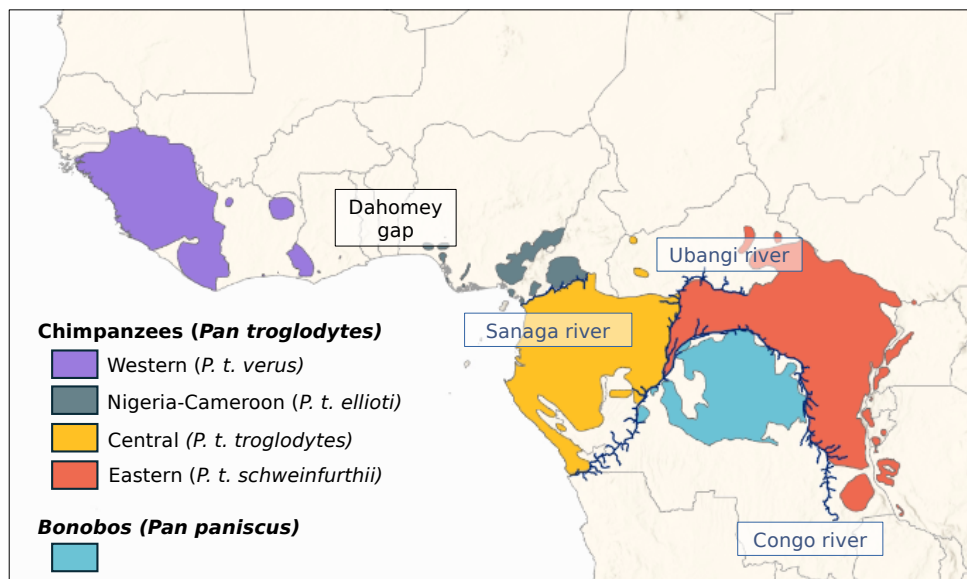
Dahomey gap

Ubangi river

Sanaga river

Chimpanzees (*Pan troglodytes)*

Western (*P. t. verus*)

Nigeria-Cameroon (*P. t. ellioti*)

Central *(P. t. troglodytes)*

Eastern (*P. t. schweinfurthii*)

*Bonobos (Pan paniscus)*

Congo river